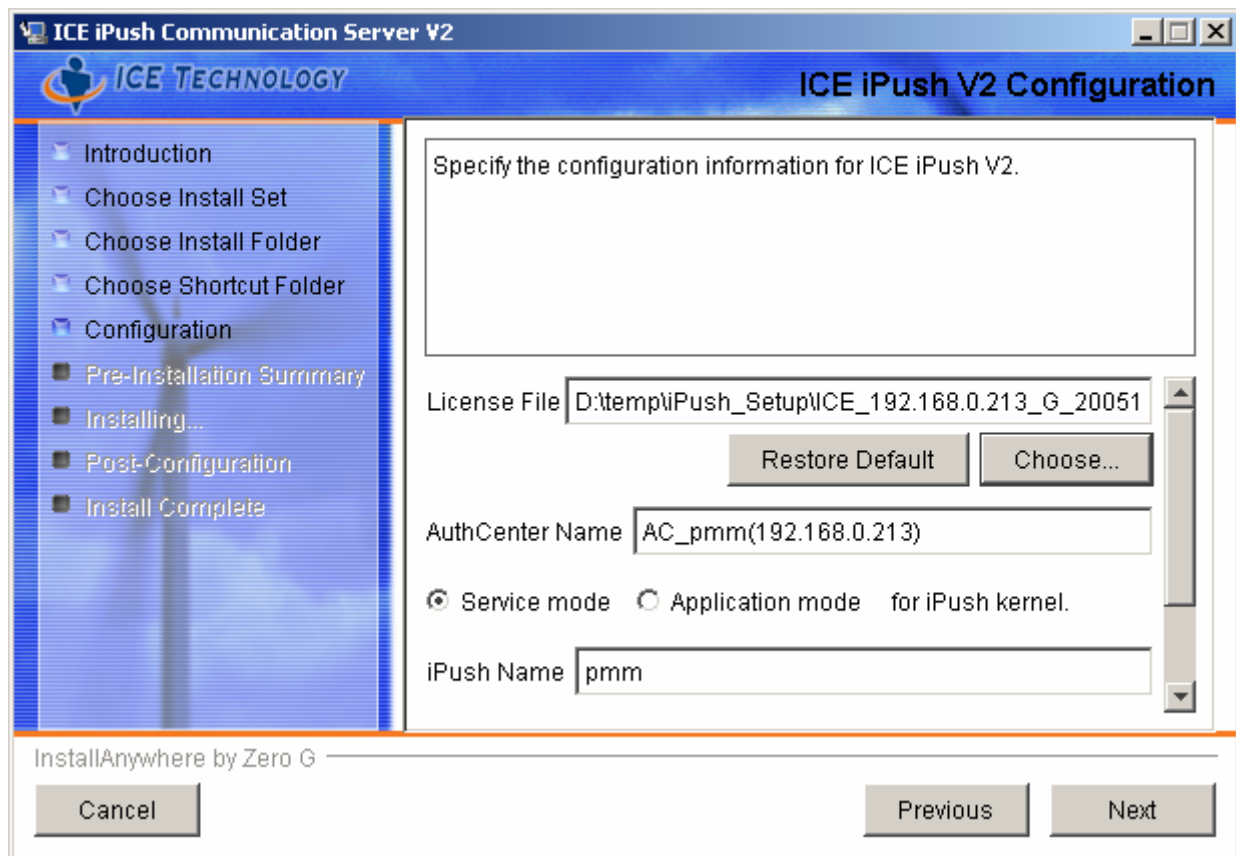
ICE iPush Communication Server V2

ICE TECHNOLOGY

ICE iPush V2 Configuration

Introduction
Choose Install Set
Choose Install Folder
Choose Shortcut Folder
Configuration
Pre-Installation Summary
Installing...
Post-Configuration
Install Complete

Specify the configuration information for ICE iPush V2.

License File D:\temp\iPush_Setup\ICE_192.168.0.213_G_20051

Restore Default Choose...

AuthCenter Name AC_pmm(192.168.0.213)

Service mode Application mode for iPush kernel.

iPush Name pmm

InstallAnywhere by Zero G

Cancel

Previous Next